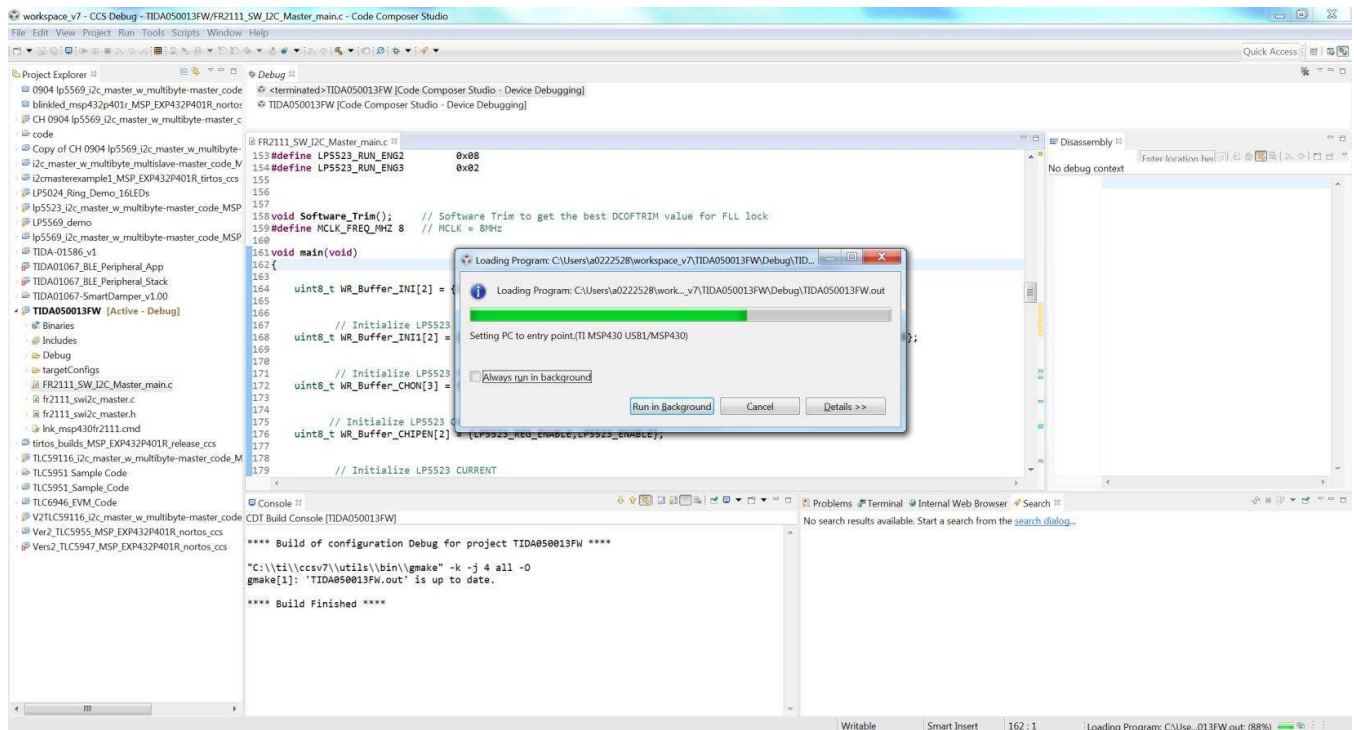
workspace_v7 - CCS Debug - TIDA050013FW/FR2111_SW_I2C_Master_main.c - Code Composer Studio

File Edit View Project Run Tools Scripts Window Help

Quick Access

Project Explorer

0904 lp5569_i2c_master_w_multibyte-master_code
blinkled_msp432p401r_MSP_EXP432P401R_nortos
CH 0904 lp5569_i2c_master_w_multibyte-master_c
code
Copy of CH 0904 lp5569_i2c_master_w_multibyte-
i2c_master_w_multibyte_multislave-master_code_M
i2cmasterexample1_MSP_EXP432P401R_tirtos_ccs
LP5024_Ring_Demo_16LEDs
lp5523_i2c_master_w_multibyte-master_code_MSP
LP5569_demo
lp5569_i2c_master_w_multibyte-master_code_MSP
TIDA-01586_v1
TIDA01067_BLE_Peripheral_App
TIDA01067_BLE_Peripheral_Stack
TIDA01067-SmartDamper_v1.00
TIDA050013FW [Active - Debug]
Binaries
Includes
Debug
targetConfigs
FR2111_SW_I2C_Master_main.c
fr2111_swi2c_master.c
fr2111_swi2c_master.h
lnk_msp430fr2111.cmd
tirtos_builds_MSP_EXP432P401R_release_ccs
TLC59116_i2c_master_w_multibyte-master_code_M
TLC5951 Sample Code
TLC5951_Sample_Code
TLC6946_EVM_Code
V2TLC59116_i2c_master_w_multibyte-master_code
Ver2_TLC5955_MSP_EXP432P401R_nortos_ccs
Vers2_TLC5947_MSP_EXP432P401R_nortos_ccs

Debug

<terminated>TIDA050013FW [Code Composer Studio - Device Debugging]
TIDA050013FW [Code Composer Studio - Device Debugging]

FR2111_SW_I2C_Master_main.c

153 #define LP5523_RUN_ENG2 0x08
154 #define LP5523_RUN_ENG3 0x02
155
156
157
158 void Software_Trim(); // Software Trim to get the best DCOFTRIM value for FLL lock
159 #define MCLK_FREQ_MHZ 8 // MCLK = 8MHz
160
161 void main(void)
162 {
163
164 uint8_t WR_Buffer_INI[2] = {
165
166
167 // Initialize LP5523
168 uint8_t WR_Buffer_INI1[2] = };
169
170
171 // Initialize LP5523
172 uint8_t WR_Buffer_CHON[3] =
173
174
175 // Initialize LP5523 C
176 uint8_t WR_Buffer_CHIPEN[2] = {LP5523_REG_ENABLE,LP5523_ENABLE};
177
178
179 // Initialize LP5523 CURRENT

Disassembly

Enter location her

No debug context

Loading Program: C:\Users\a0222528\workspace_v7\TIDA050013FW\Debug\TID...

Loading Program: C:\Users\a0222528\work..._v7\TIDA050013FW\Debug\TIDA050013FW.out

Setting PC to entry point.(TI MSP430 USB1/MSP430)

Always run in background

Run in Background Cancel Details >>

Console

CDT Build Console [TIDA050013FW]

**** Build of configuration Debug for project TIDA050013FW ****

"C:\\ti\\ccsv7\\utils\\bin\\gmake" -k -j 4 all -O
gmake[1]: 'TIDA050013FW.out' is up to date.

**** Build Finished ****

Problems Terminal Internal Web Browser Search

No search results available. Start a search from the search dialog...

Writable Smart Insert 162 : 1 Loading Program: C:\Use...013FW.out: (88%)